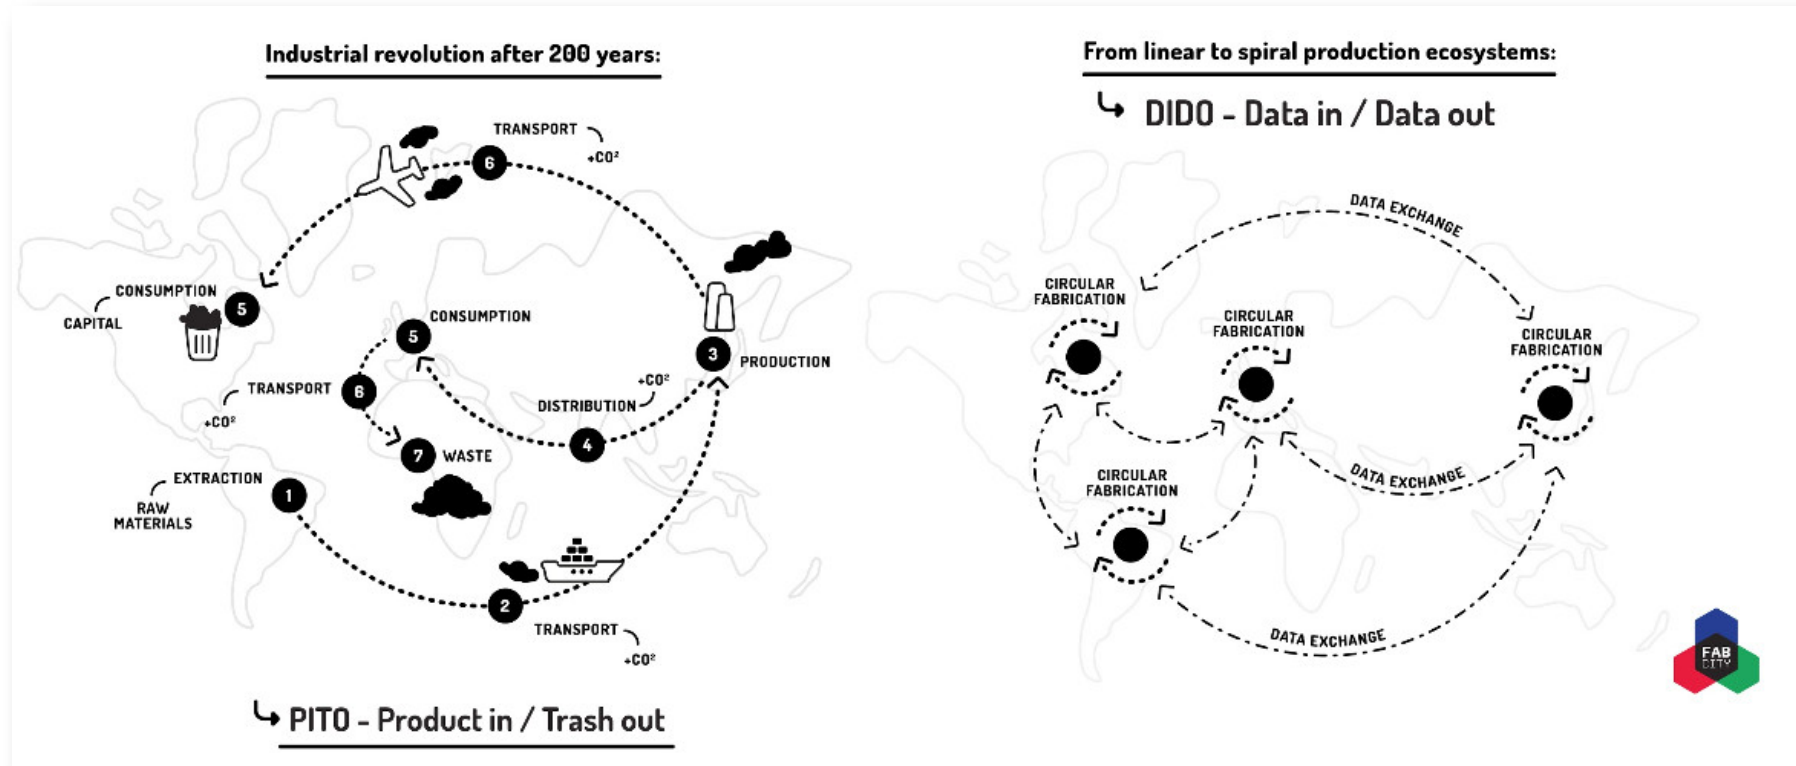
Industrial revolution after 200 years:

TRANSPORT
+CO²
6
CONSUMPTION
CAPITAL
5
CONSUMPTION
5
3
PRODUCTION
TRANSPORT
6
+CO²
+CO²
DISTRIBUTION
4
7
WASTE
EXTRACTION
RAW MATERIALS
1
2
TRANSPORT
+CO²

↳ PITO - Product in / Trash out

From linear to spiral production ecosystems:

↳ DIDO - Data in / Data out

DATA EXCHANGE
CIRCULAR FABRICATION
CIRCULAR FABRICATION
CIRCULAR FABRICATION
DATA EXCHANGE
CIRCULAR FABRICATION
DATA EXCHANGE

FAB CITY